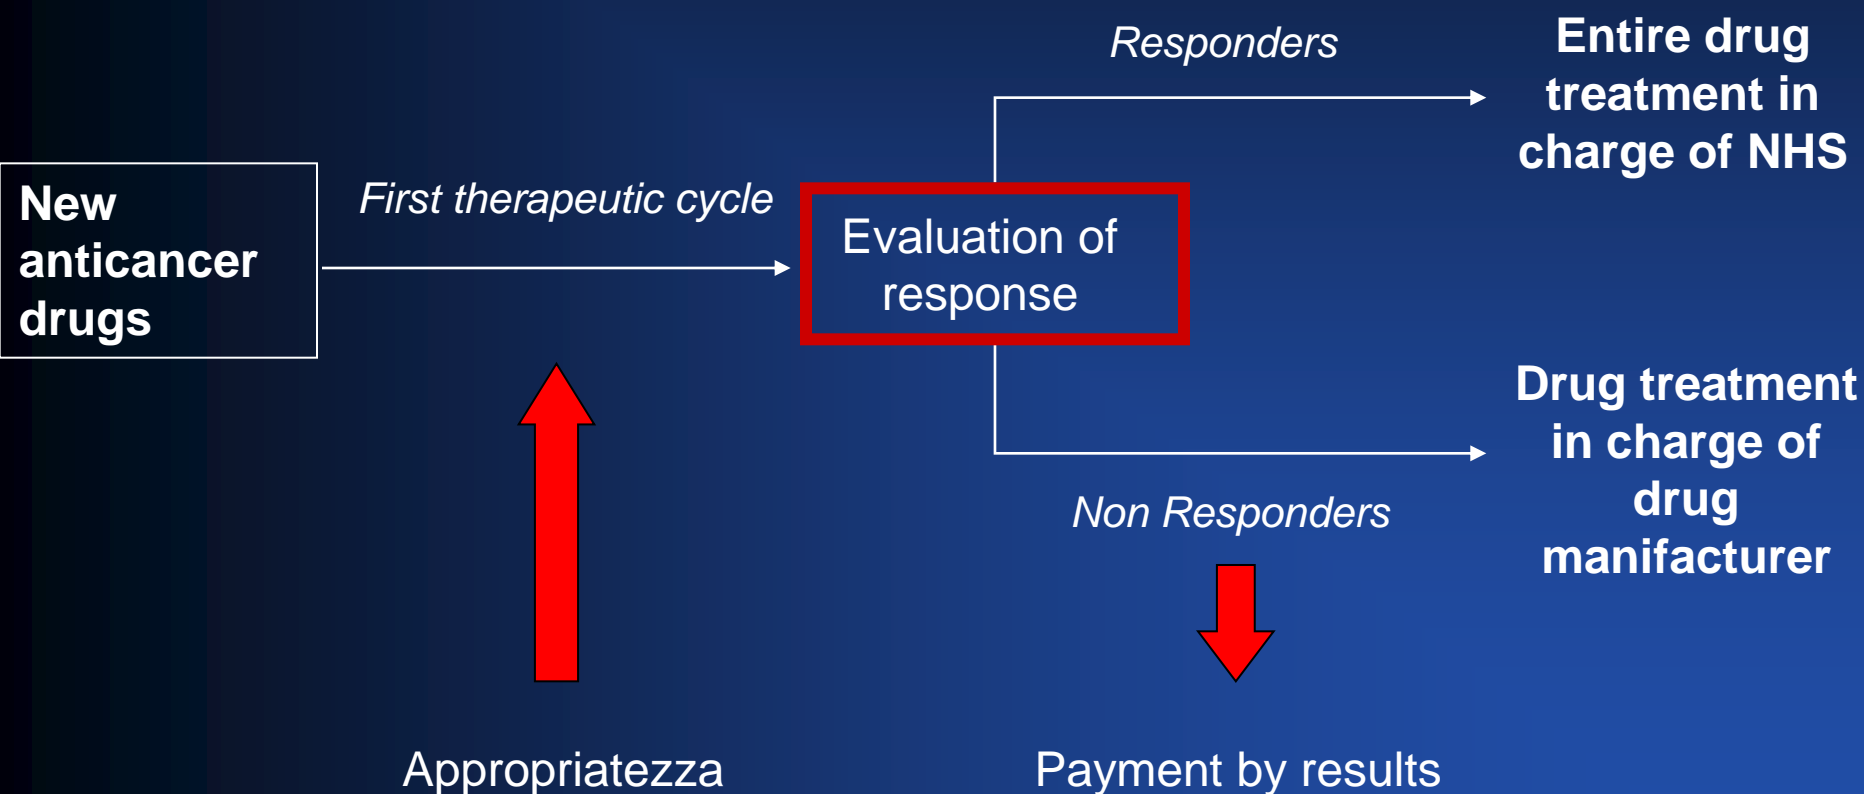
New anticancer drugs

First therapeutic cycle

Evaluation of response

Responders

Entire drug treatment in charge of NHS

Non Responders

Drug treatment in charge of drug manifacturer

Appropriatezza

Payment by results